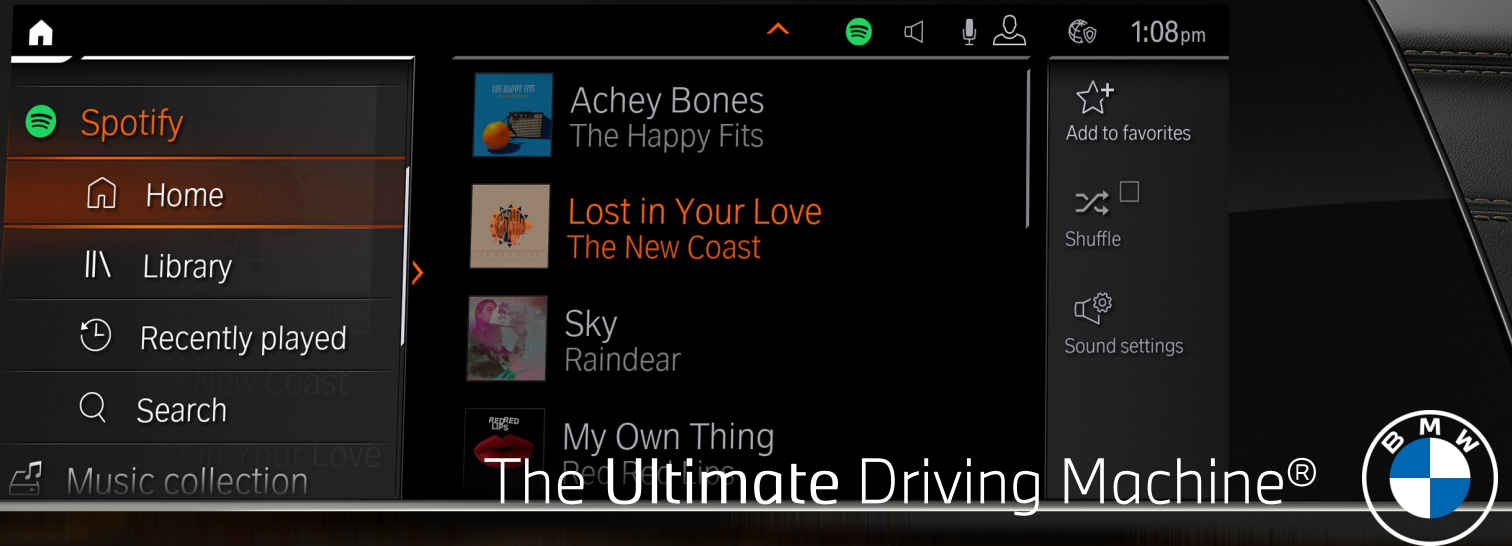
1:08pm

Spotify

Home

Library

Recently played

Search

Music collection

THE HAPPY FITS

Achey Bones
The Happy Fits

Lost in Your Love
The New Coast

Sky
Raindear

RED RED LIPS

My Own Thing
Red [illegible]

Add to favorites

Shuffle

Sound settings

The Ultimate Driving Machine®

B M W